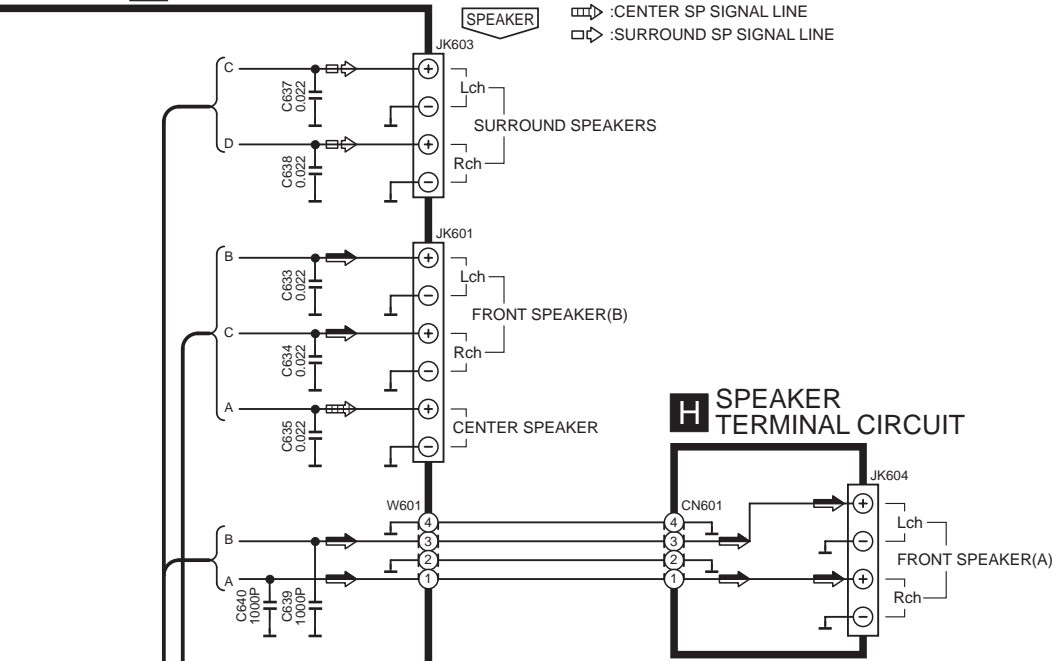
SPEAKER

:CENTER SP SIGNAL LINE
:SURROUND SP SIGNAL LINE

JK603
C
C637 0.022
D
C638 0.022
+
−
Lch
+
−
Rch
SURROUND SPEAKERS

JK601
B
C633 0.022
C
C634 0.022
A
C635 0.022
+
−
Lch
+
−
Rch
FRONT SPEAKER(B)
+
−
CENTER SPEAKER

H SPEAKER TERMINAL CIRCUIT

W601
4
3
2
1
B
A
C640 1000P
C639 1000P

CN601
4
3
2
1

JK604
+
−
Lch
+
−
Rch
FRONT SPEAKER(A)